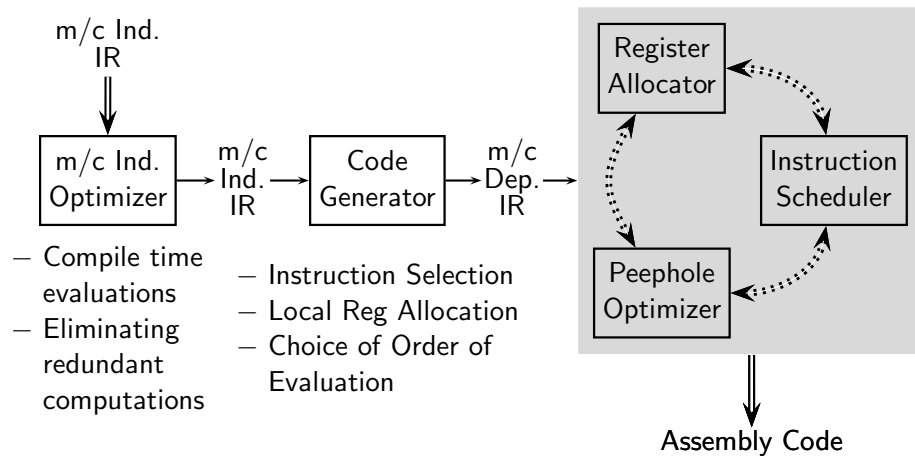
m/c Ind.
IR

m/c Ind.
Optimizer

m/c
Ind.
IR

Code
Generator

m/c
Dep.
IR

Register
Allocator

Instruction
Scheduler

Peephole
Optimizer

– Compile time evaluations
– Eliminating redundant computations

– Instruction Selection
– Local Reg Allocation
– Choice of Order of Evaluation

Assembly Code